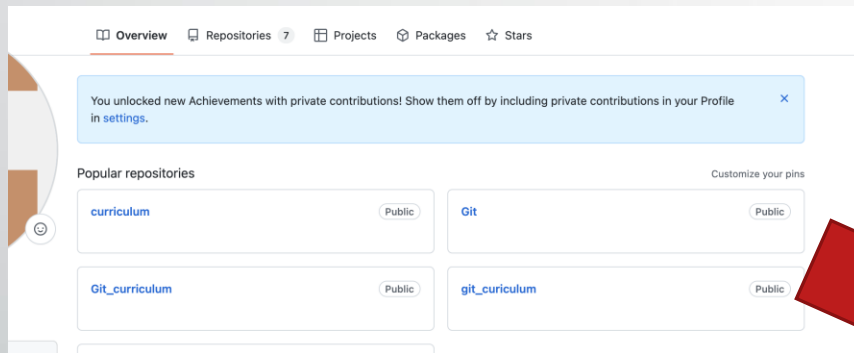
Overview Repositories 7 Projects Packages Stars

You unlocked new Achievements with private contributions! Show them off by including private contributions in your Profile in settings.

×

Popular repositories

Customize your pins

curriculum Public

Git Public

Git_curriculum Public

git_curiculum Public